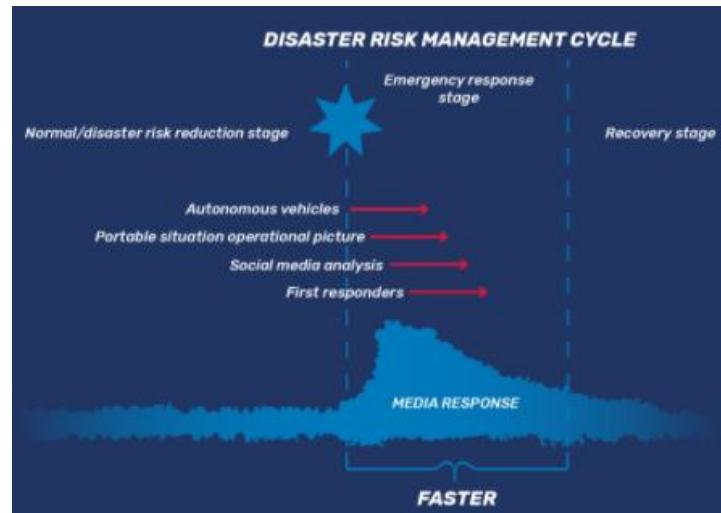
DISASTER RISK MANAGEMENT CYCLE

Emergency response stage

Normal/disaster risk reduction stage

Recovery stage

Autonomous vehicles

Portable situation operational picture

Social media analysis

First responders

MEDIA RESPONSE

FASTER